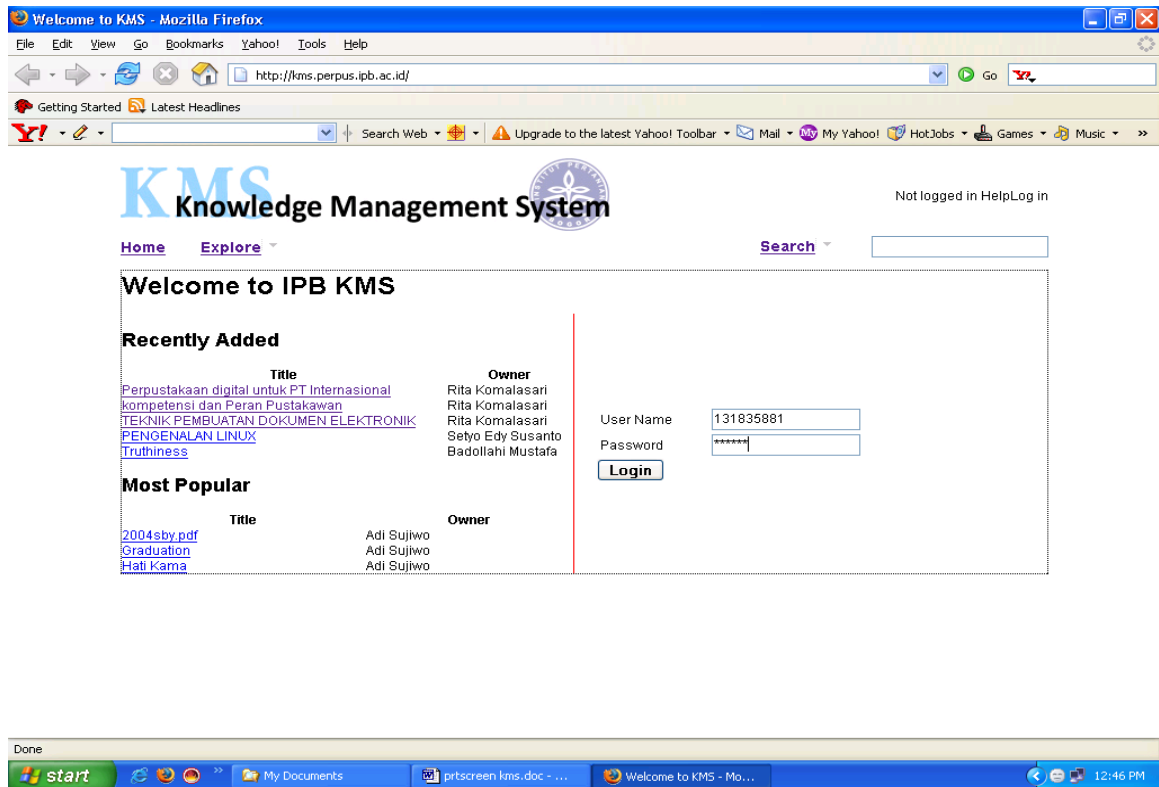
Welcome to KMS - Mozilla Firefox

File Edit View Go Bookmarks Yahoo! Tools Help

http://kms.perpus.ipb.ac.id/

Go

Getting Started Latest Headlines

Search Web Upgrade to the latest Yahoo! Toolbar Mail My Yahoo! HotJobs Games Music »

KMS Knowledge Management System

Not logged in HelpLog in

Home Explore Search

Welcome to IPB KMS

Recently Added

| Title | Owner |
|---|---|
| Perpustakaan digital untuk PT Internasional | Rita Komalasari |
| kompetensi dan Peran Pustakawan | Rita Komalasari |
| TEKNIK PEMBUATAN DOKUMEN ELEKTRONIK | Rita Komalasari |
| PENGENALAN LINUX | Setyo Edy Susanto |
| Truthiness | Badollahi Mustafa |

Most Popular

| Title | Owner |
|---|---|
| 2004sby.pdf | Adi Sujiwo |
| Graduation | Adi Sujiwo |
| Hati Kama | Adi Sujiwo |

User Name 131835881

Password ******

Login

Done

start My Documents prtscreen kms.doc - ... Welcome to KMS - Mo... 12:46 PM